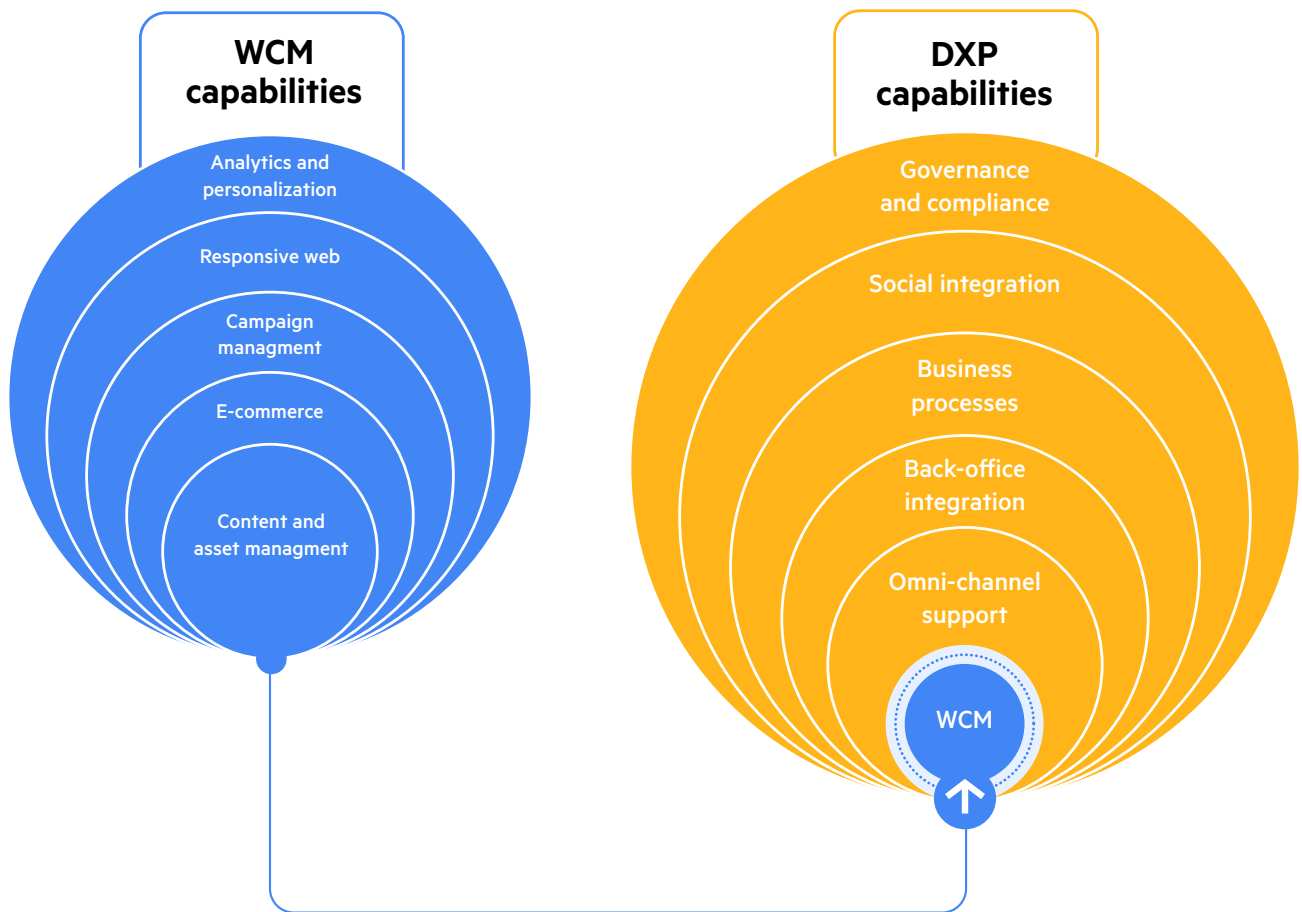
WCM capabilities

Analytics and personalization

Responsive web

Campaign managment

E-commerce

Content and asset managment

DXP capabilities

Governance and compliance

Social integration

Business processes

Back-office integration

Omni-channel support

WCM